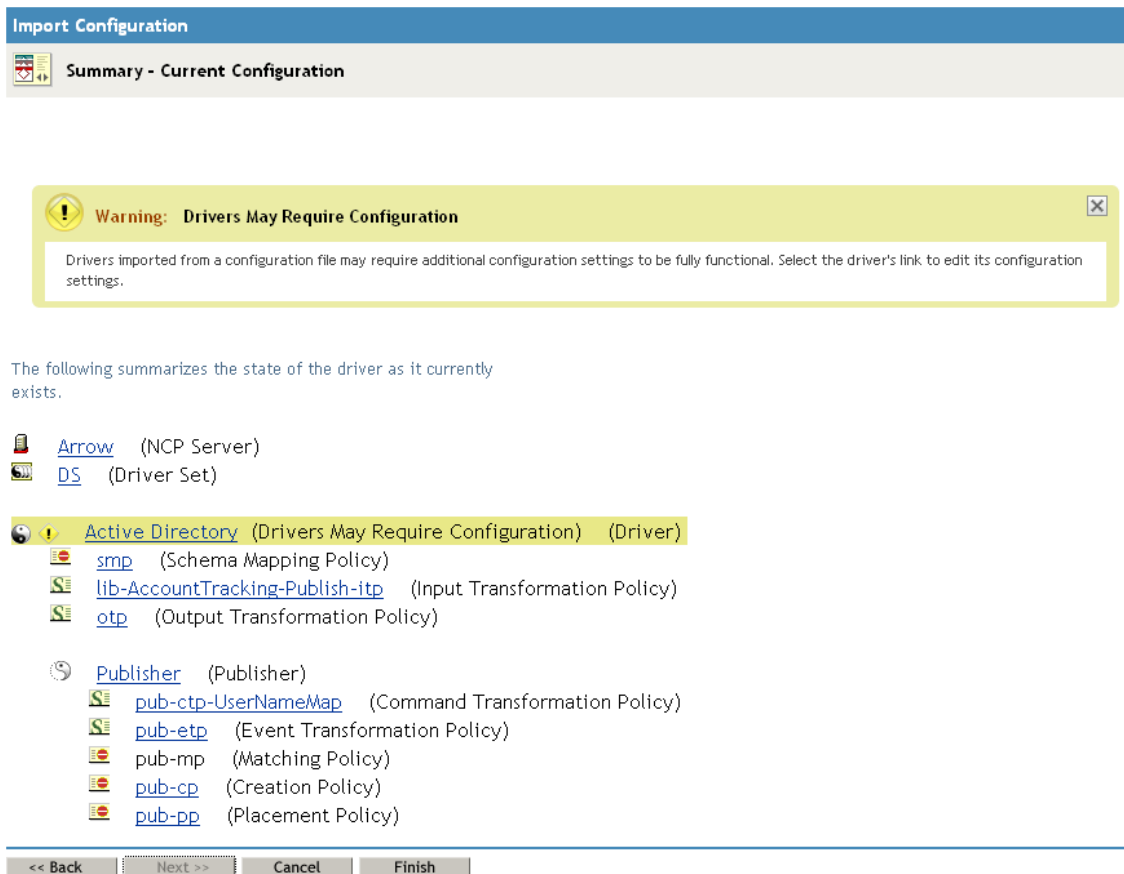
Import Configuration

Summary - Current Configuration

Warning: Drivers May Require Configuration

Drivers imported from a configuration file may require additional configuration settings to be fully functional. Select the driver's link to edit its configuration settings.

The following summarizes the state of the driver as it currently exists.

Arrow (NCP Server)
DS (Driver Set)

Active Directory (Drivers May Require Configuration) (Driver)
smp (Schema Mapping Policy)
lib-AccountTracking-Publish-itp (Input Transformation Policy)
otp (Output Transformation Policy)

Publisher (Publisher)
pub-ctp-UserNameMap (Command Transformation Policy)
pub-etp (Event Transformation Policy)
pub-mp (Matching Policy)
pub-cp (Creation Policy)
pub-pp (Placement Policy)

<< Back | Next >> | Cancel | Finish